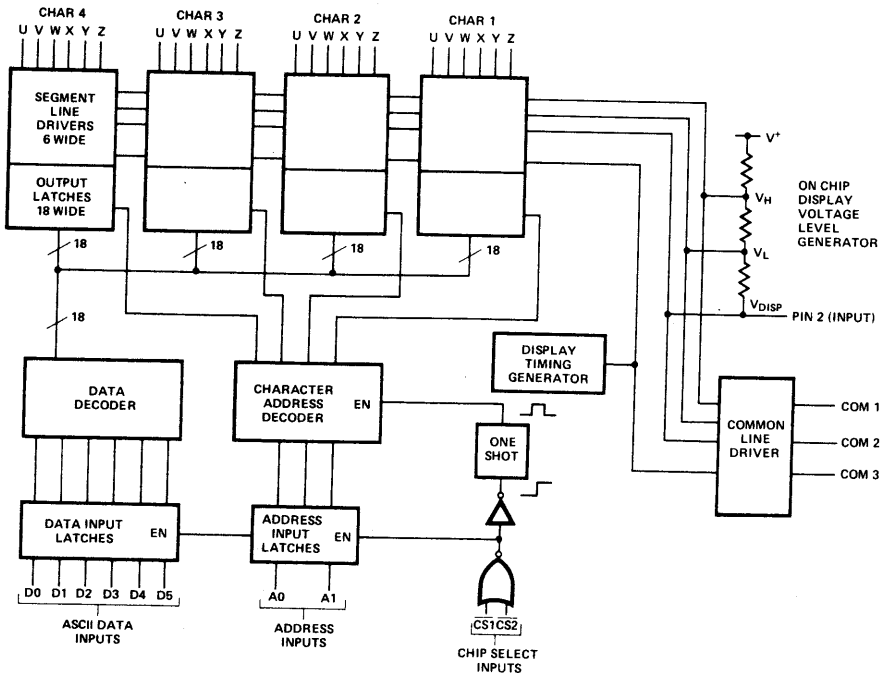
CHAR 4
U V W X Y Z

CHAR 3
U V W X Y Z

CHAR 2
U V W X Y Z

CHAR 1
U V W X Y Z

SEGMENT LINE DRIVERS 6 WIDE

OUTPUT LATCHES 18 WIDE

18

18

18

18

18

$V^+$

$V_H$

$V_L$

$V_{DISP}$

ON CHIP DISPLAY VOLTAGE LEVEL GENERATOR

PIN 2 (INPUT)

DISPLAY TIMING GENERATOR

DATA DECODER

CHARACTER ADDRESS DECODER

EN

ONE SHOT

COMMON LINE DRIVER

COM 1

COM 2

COM 3

DATA INPUT LATCHES

EN

ADDRESS INPUT LATCHES

EN

D0 D1 D2 D3 D4 D5

ASCII DATA INPUTS

A0 A1

ADDRESS INPUTS

$\overline{CS1}$ $\overline{CS2}$

CHIP SELECT INPUTS